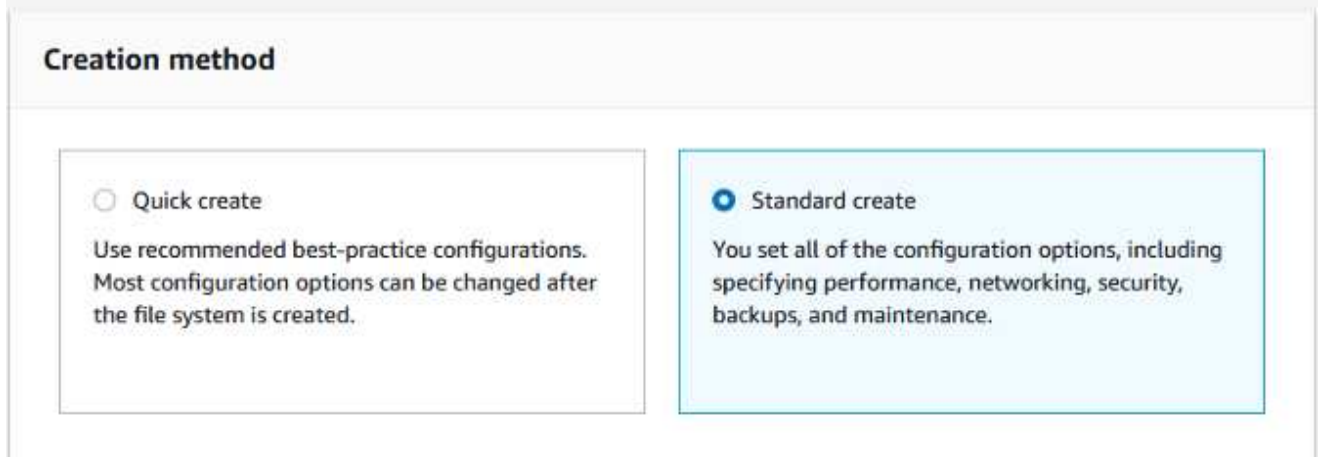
Creation method

Quick create

Use recommended best-practice configurations. Most configuration options can be changed after the file system is created.

Standard create

You set all of the configuration options, including specifying performance, networking, security, backups, and maintenance.